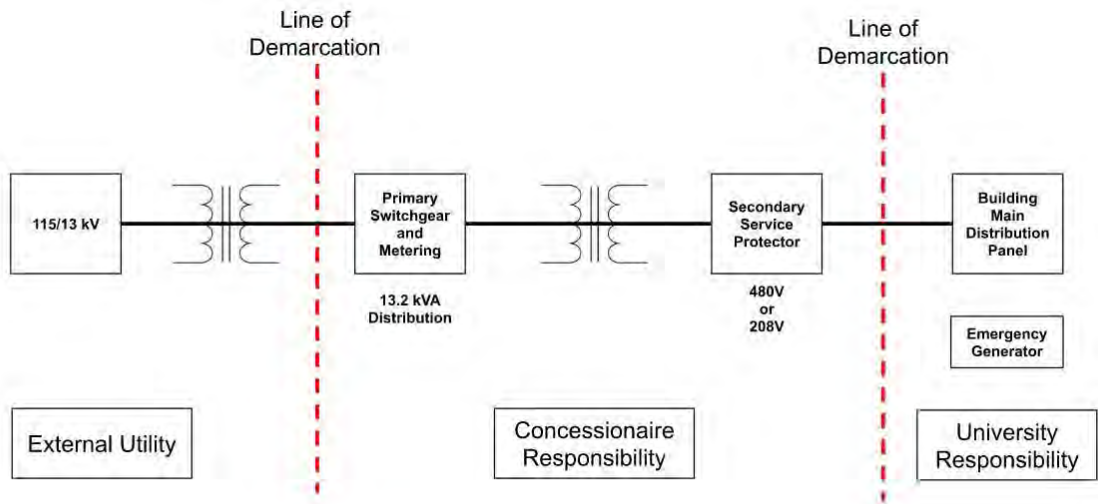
Line of Demarcation

Line of Demarcation

115/13 kV

Primary Switchgear and Metering

13.2 kVA Distribution

Secondary Service Protector

480V or 208V

Building Main Distribution Panel

Emergency Generator

External Utility

Concessionaire Responsibility

University Responsibility